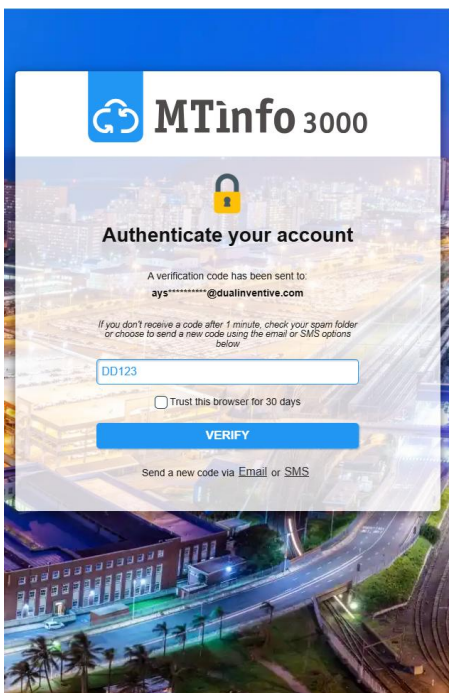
MTinfo 3000

Authenticate your account

A verification code has been sent to:
ays**********@dualinventive.com

If you don't receive a code after 1 minute, check your spam folder or choose to send a new code using the email or SMS options below

DD123

Trust this browser for 30 days

VERIFY

Send a new code via Email or SMS